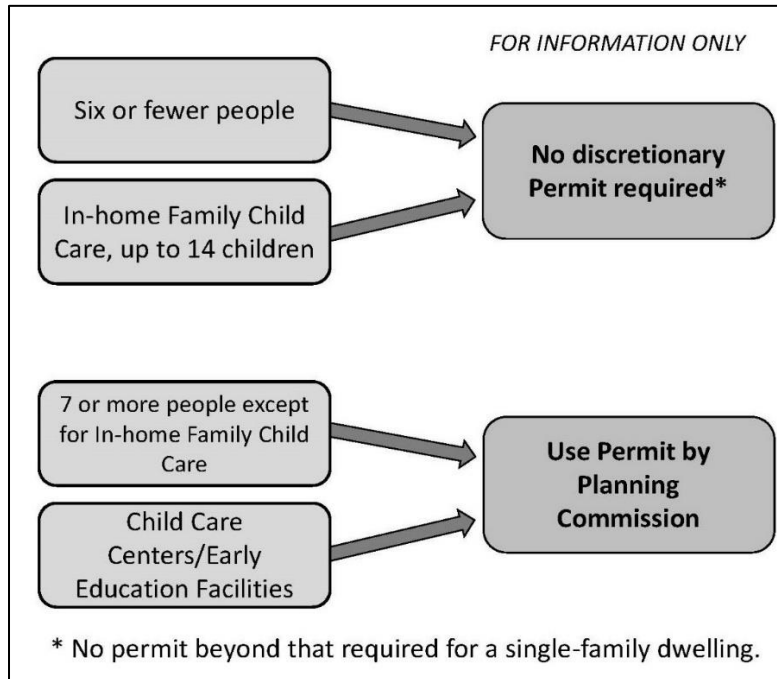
FOR INFORMATION ONLY

Six or fewer people

In-home Family Child Care, up to 14 children

No discretionary Permit required*

7 or more people except for In-home Family Child Care

Child Care Centers/Early Education Facilities

Use Permit by Planning Commission

* No permit beyond that required for a single-family dwelling.